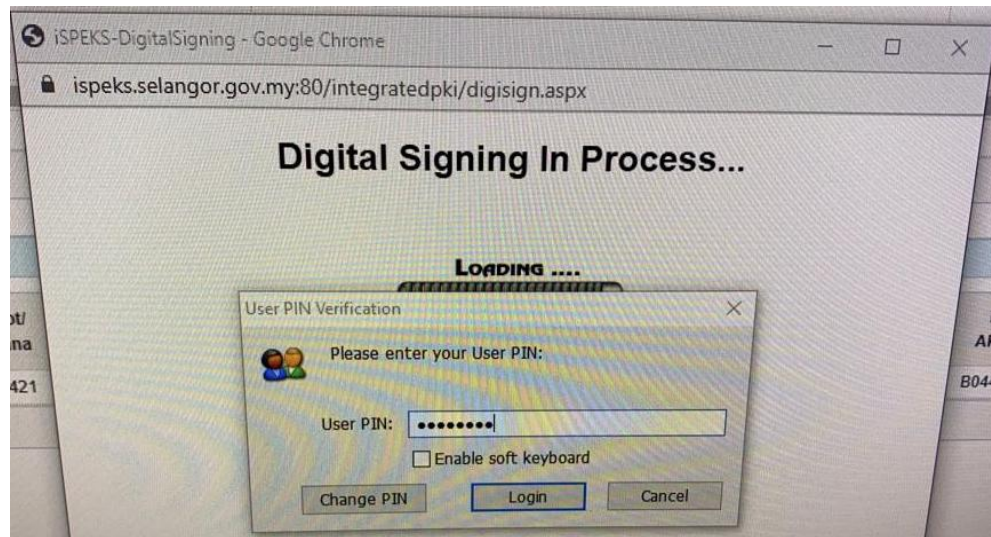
iSPEKS-DigitalSigning - Google Chrome

ispeks.selangor.gov.my:80/integratedpki/digisign.aspx

Digital Signing In Process...

LOADING ....

ot/
na
421

AI
B04

User PIN Verification

Please enter your User PIN:

User PIN: ••••••••

Enable soft keyboard

Change PIN
Login
Cancel